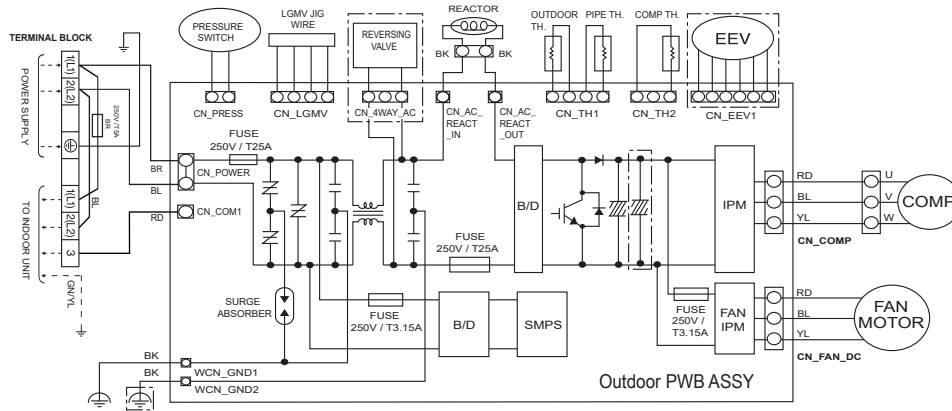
TERMINAL BLOCK

PRESSURE SWITCH

LGMV JIG WIRE

REVERSING VALVE

REACTOR

BK BK

OUTDOOR TH.

PIPE TH.

COMP TH.

EEV

CN_PRESS

CN_LGMV

CN_4WAY_AC

CN_AC_REACT_IN

CN_AC_REACT_OUT

CN_TH1

CN_TH2

CN_EEV1

POWER SUPPLY

1(L1)

2(L2)

250V / T5A

BR

TO INDOOR UNIT

1(L1)

2(L2)

3

BL

GN/YL

BR

BL

RD

FUSE 250V / T25A

CN_POWER

CN_COM1

B/D

FUSE 250V / T25A

IPM

RD

BL

YL

U

V

W

COMP

CN_COMP

SURGE ABSORBER

FUSE 250V / T3.15A

B/D

SMPS

FUSE 250V / T3.15A

FAN IPM

RD

BL

YL

FAN MOTOR

CN_FAN_DC

BK

BK

WCN_GND1

WCN_GND2

Outdoor PWB ASSY